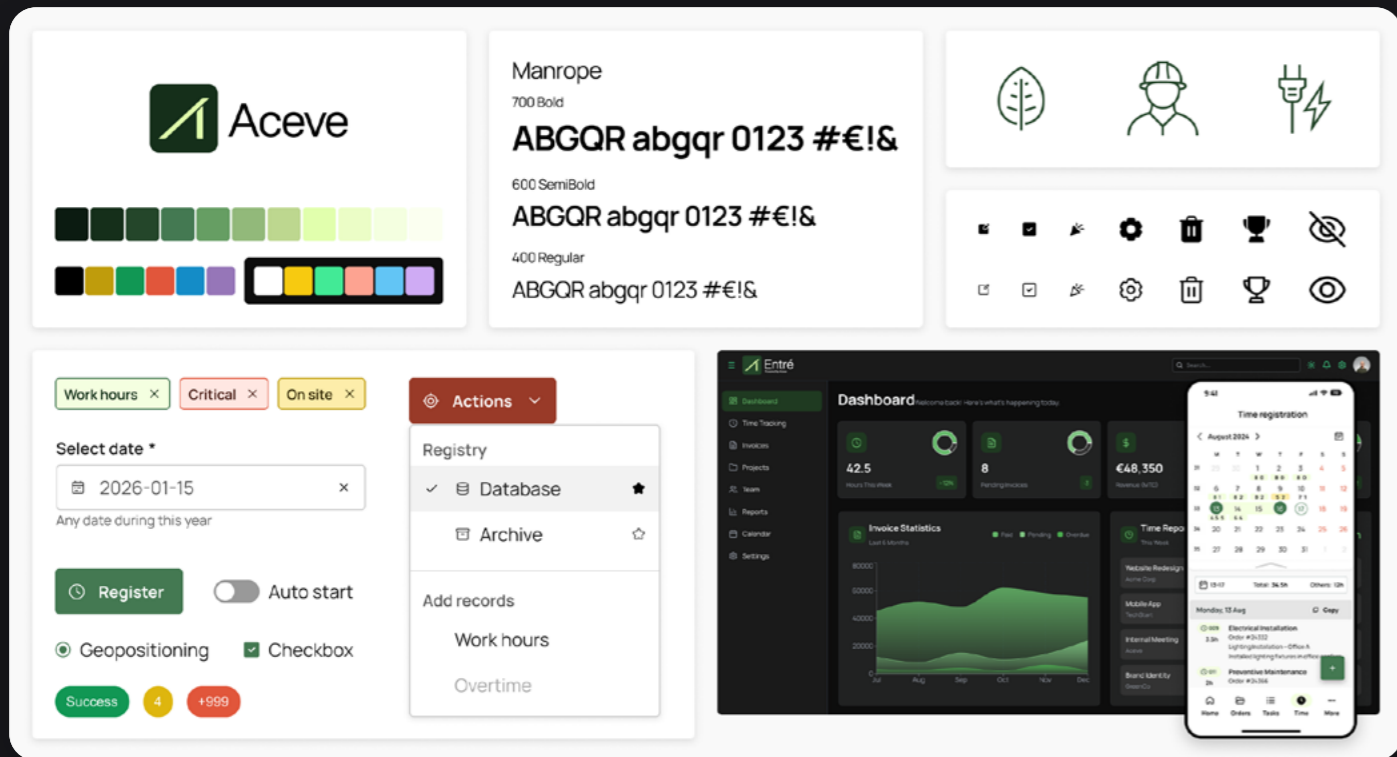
Aceve

Manrope
700 Bold
ABGQR abgqr 0123 #€!&
600 SemiBold
ABGQR abgqr 0123 #€!&
400 Regular
ABGQR abgqr 0123 #€!&

Work hours ×
Critical ×
On site ×

Select date *
2026-01-15 ×
Any date during this year

Register
Auto start
Geopositioning
Checkbox
Success
4
+999

Actions
Registry
Database
Archive
Add records
Work hours
Overtime

Entré
Dashboard
Time Tracking
Invoices
Projects
Team
Reports
Calendar
Settings
Dashboard Welcome back! Here's what's happening today
42.5
Hours This Week
8
Pending Invoices
€48,350
Invoice Statistics
Last 6 Months
Paid Pending Overdue
80000
60000
40000
20000
0
Jul Aug Sep Oct Nov Dec
Time Repo
This Week
Website Redesign
Mobile App
Internal Meeting
Brand Identity

9:41
Time registration
August 2024
Monday, 13 Aug
Copy
Electrical Installation
Preventive Maintenance
Home Orders Tasks Time More